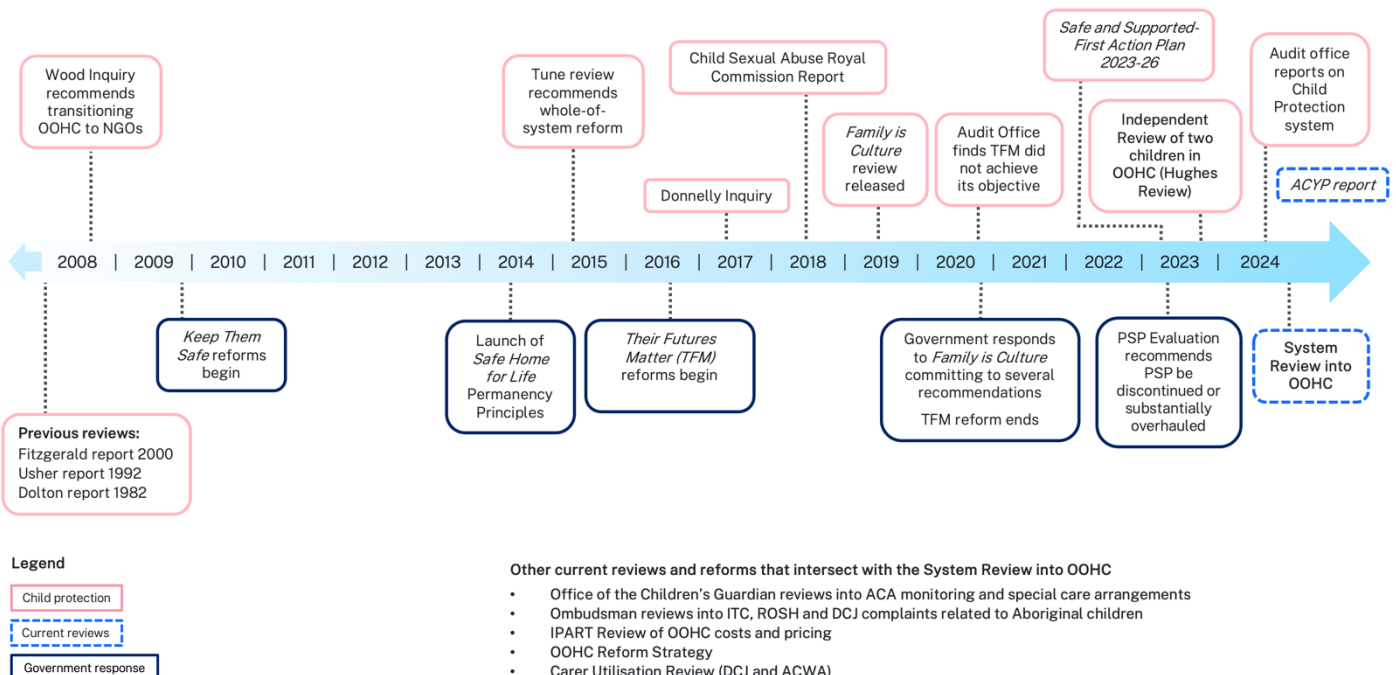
Wood Inquiry recommends transitioning OOHC to NGOs

Tune review recommends whole-of-system reform

Child Sexual Abuse Royal Commission Report

Safe and Supported- First Action Plan 2023-26

Audit office reports on Child Protection system

Donnelly Inquiry

Family is Culture review released

Audit Office finds TFM did not achieve its objective

Independent Review of two children in OOHC (Hughes Review)

ACYP report

2008 | 2009 | 2010 | 2011 | 2012 | 2013 | 2014 | 2015 | 2016 | 2017 | 2018 | 2019 | 2020 | 2021 | 2022 | 2023 | 2024

Keep Them Safe reforms begin

Launch of Safe Home for Life Permanency Principles

Their Futures Matter (TFM) reforms begin

Government responds to Family is Culture committing to several recommendations

TFM reform ends

PSP Evaluation recommends PSP be discontinued or substantially overhauled

System Review into OOHC

Previous reviews:
Fitzgerald report 2000
Usher report 1992
Dolton report 1982

Legend

Child protection

Current reviews

Government response

Other current reviews and reforms that intersect with the System Review into OOHC
• Office of the Children's Guardian reviews into ACA monitoring and special care arrangements
• Ombudsman reviews into ITC, ROSH and DCJ complaints related to Aboriginal children
• IPART Review of OOHC costs and pricing
• OOHC Reform Strategy
• Carer Utilisation Review (DCJ and ACWA)